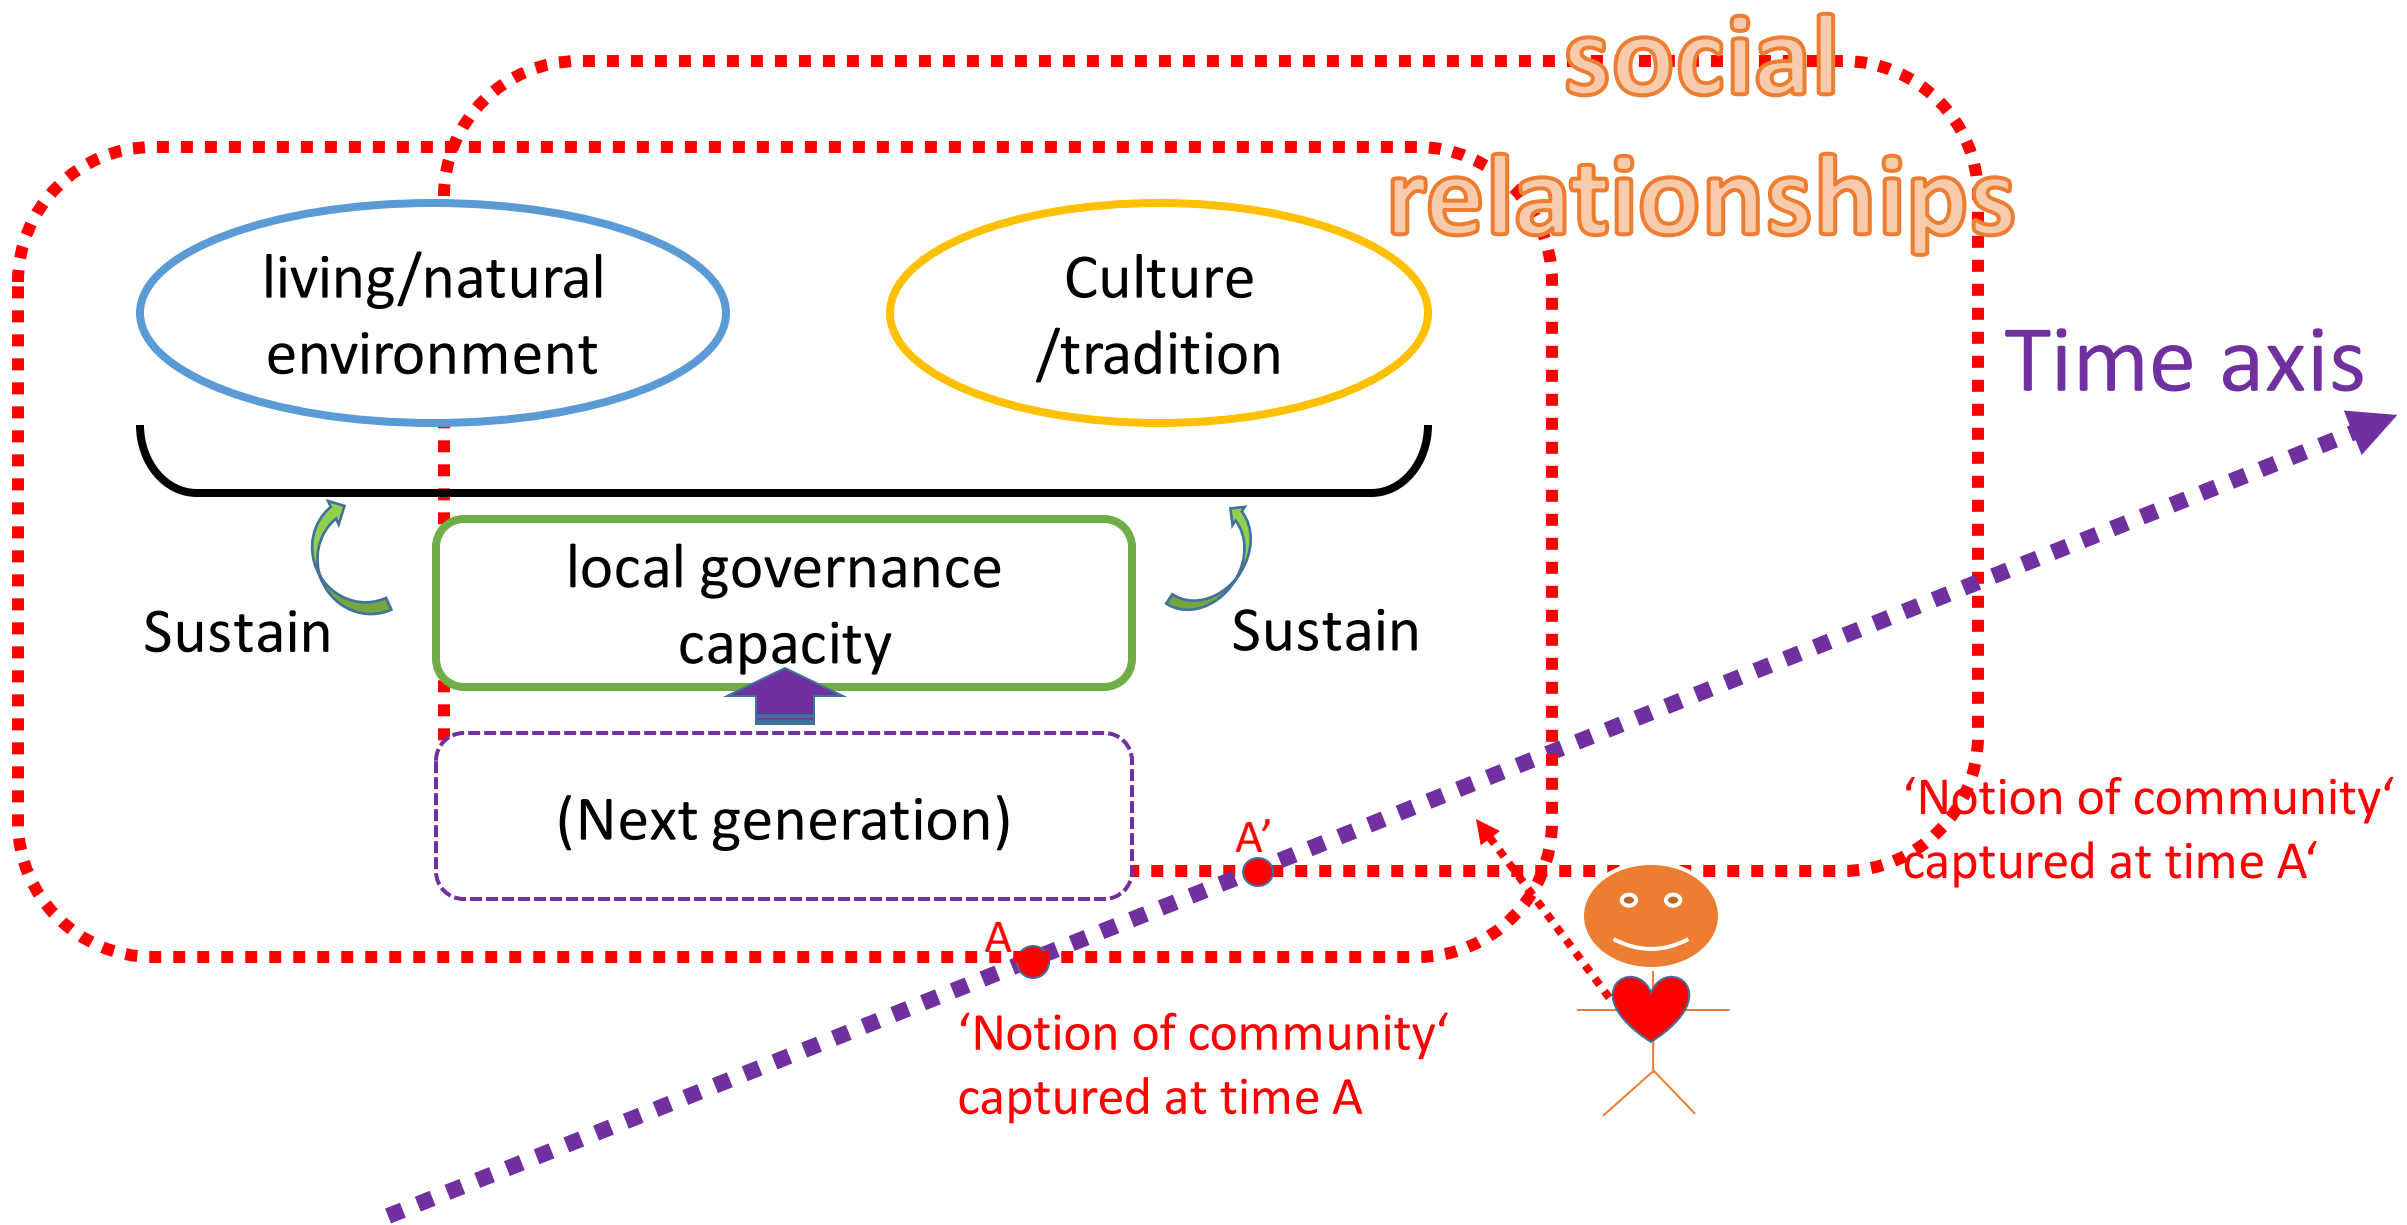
social relationships

living/natural environment

Culture /tradition

Time axis

local governance capacity

Sustain

Sustain

(Next generation)

A'

A

'Notion of community' captured at time A'

'Notion of community' captured at time A